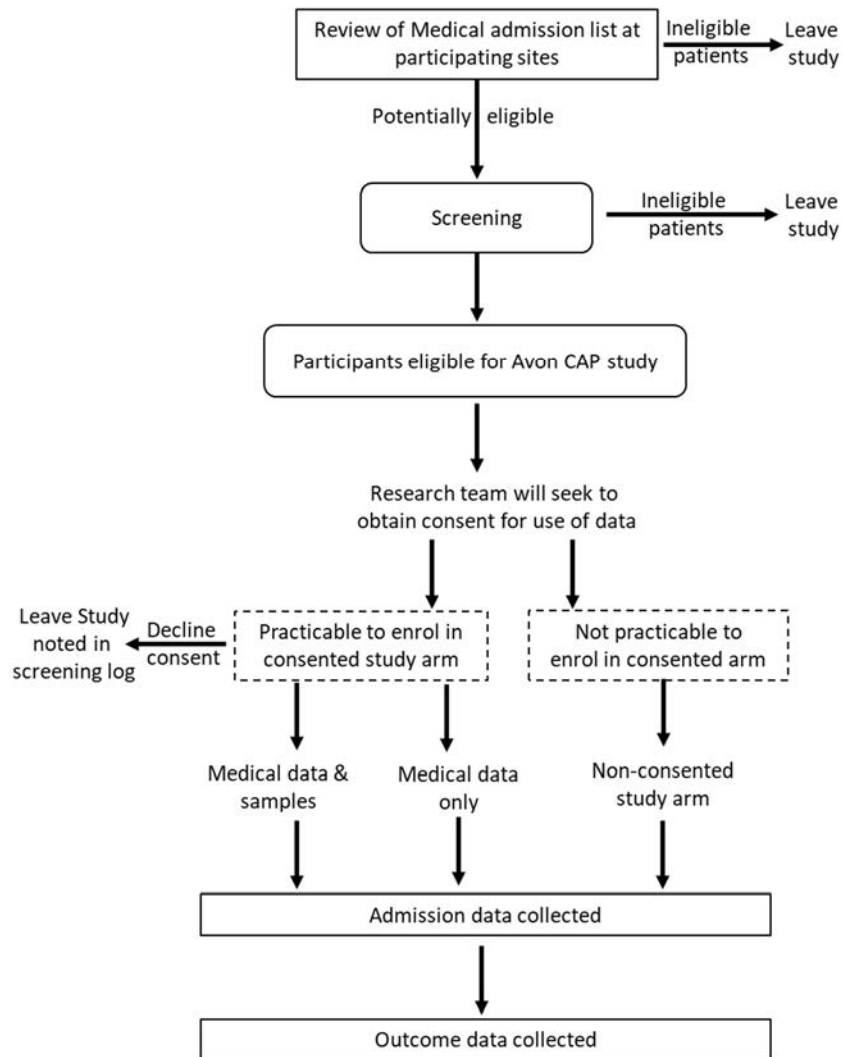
Review of Medical admission list at participating sites

Ineligible patients

Leave study

Potentially eligible

Screening

Ineligible patients

Leave study

Participants eligible for Avon CAP study

Research team will seek to obtain consent for use of data

Leave Study noted in screening log

Decline consent

Practicable to enrol in consented study arm

Not practicable to enrol in consented arm

Medical data & samples

Medical data only

Non-consented study arm

Admission data collected

Outcome data collected